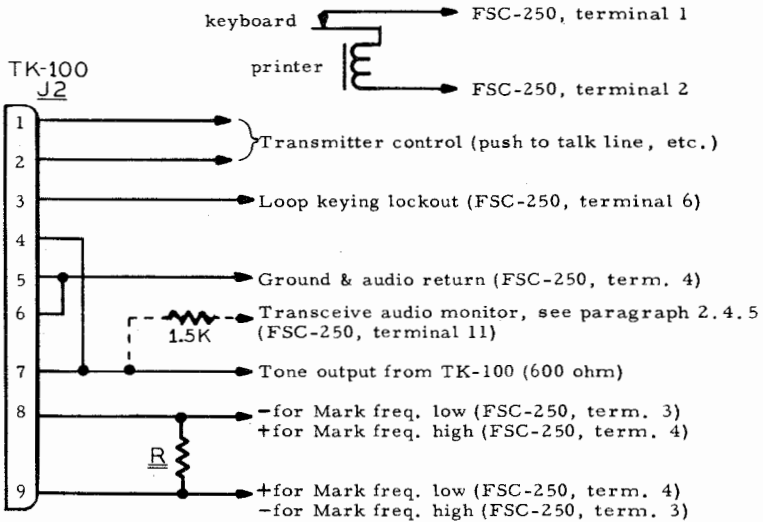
keyboard
FSC-250, terminal 1
printer
FSC-250, terminal 2

TK-100
J2

1
2
Transmitter control (push to talk line, etc.)

3
Loop keying lockout (FSC-250, terminal 6)

4
5
Ground & audio return (FSC-250, term. 4)

6
1.5K
Transceive audio monitor, see paragraph 2.4.5 (FSC-250, terminal 11)

7
Tone output from TK-100 (600 ohm)

8
−for Mark freq. low (FSC-250, term. 3)
+for Mark freq. high (FSC-250, term. 4)

R

9
+for Mark freq. low (FSC-250, term. 4)
−for Mark freq. high (FSC-250, term. 3)